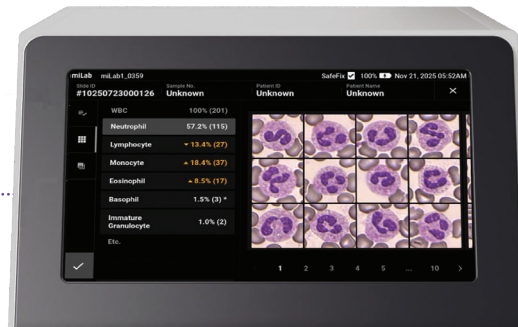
miLab miLab1_0359 SafeFix 100% Nov 21, 2025 05:52AM

Slide ID #10250723000126
Sample No. Unknown
Patient ID Unknown
Patient Name Unknown

| WBC | 100% (201) |
|---|---|
| Neutrophil | 57.2% (115) |
| Lymphocyte | ▾ 13.4% (27) |
| Monocyte | ▴ 18.4% (37) |
| Eosinophil | ▴ 8.5% (17) |
| Basophil | 1.5% (3) * |
| Immature Granulocyte | 1.0% (2) |
| Etc. | |

1 2 3 4 5 ... 10 >